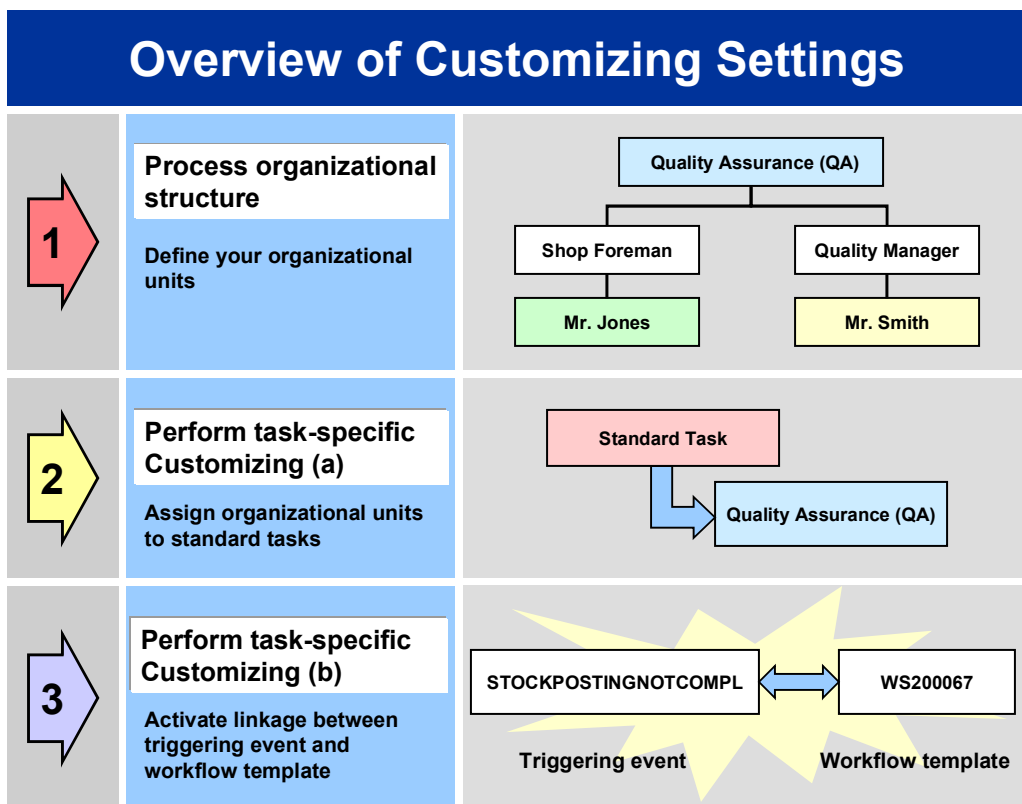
Overview of Customizing Settings

1

Process organizational structure

Define your organizational units

Quality Assurance (QA)

Shop Foreman

Quality Manager

Mr. Jones

Mr. Smith

2

Perform task-specific Customizing (a)

Assign organizational units to standard tasks

Standard Task

Quality Assurance (QA)

3

Perform task-specific Customizing (b)

Activate linkage between triggering event and workflow template

STOCKPOSTINGNOTCOMPL

WS200067

Triggering event

Workflow template